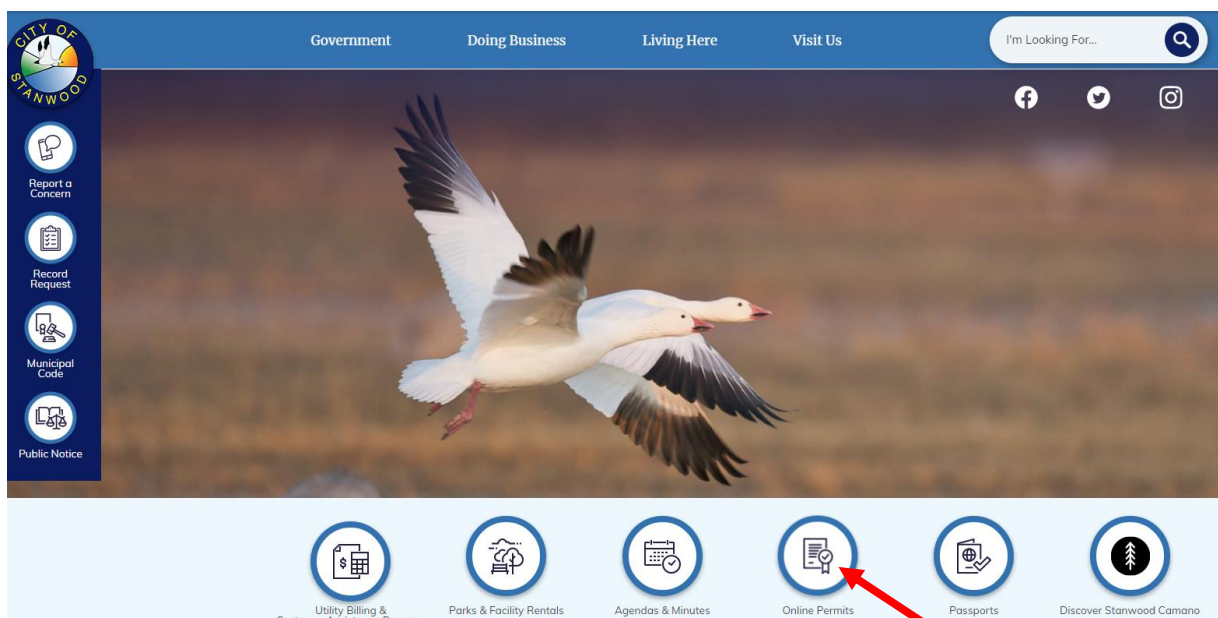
CITY OF STANWOOD

Government Doing Business Living Here Visit Us

I'm Looking For...

Report a Concern

Record Request

Municipal Code

Public Notice

Utility Billing & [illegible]

Parks & Facility Rentals

Agendas & Minutes

Online Permits

Passports

Discover Stanwood Camano